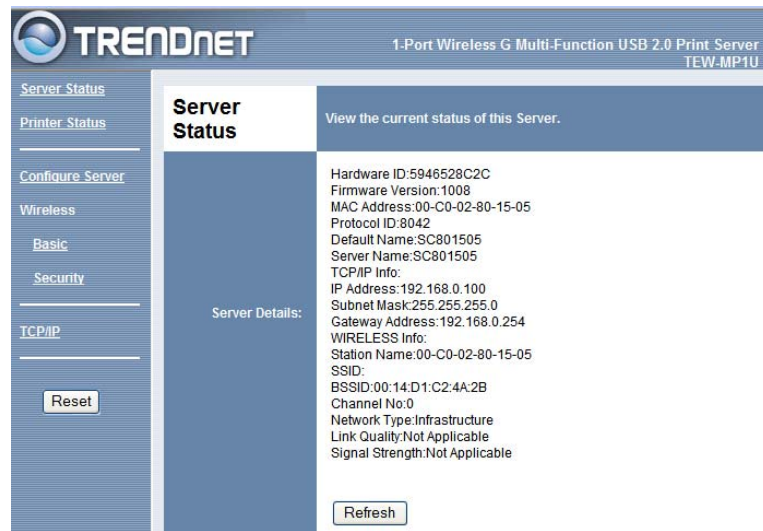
TRENDNET

1-Port Wireless G Multi-Function USB 2.0 Print Server
TEW-MP1U

Server Status
Printer Status
Configure Server
Wireless
Basic
Security
TCP/IP
Reset

Server Status

View the current status of this Server.

Server Details:

Hardware ID:5946528C2C
Firmware Version:1008
MAC Address:00-C0-02-80-15-05
Protocol ID:8042
Default Name:SC801505
Server Name:SC801505
TCP/IP Info:
IP Address:192.168.0.100
Subnet Mask:255.255.255.0
Gateway Address:192.168.0.254
WIRELESS Info:
Station Name:00-C0-02-80-15-05
SSID:
BSSID:00:14:D1:C2:4A:2B
Channel No:0
Network Type:Infrastructure
Link Quality:Not Applicable
Signal Strength:Not Applicable

Refresh